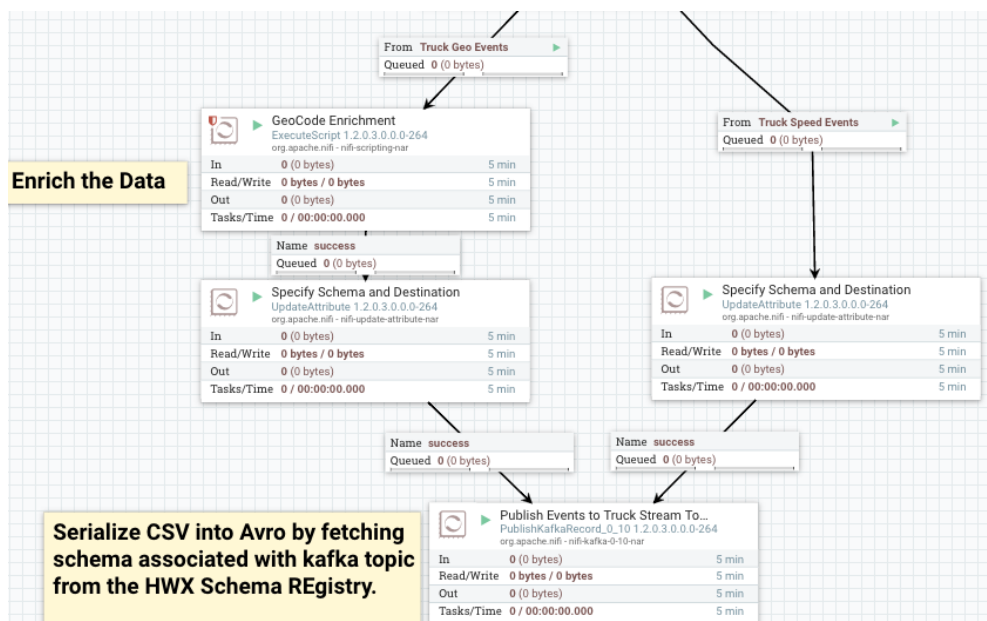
From Truck Geo Events
Queued 0 (0 bytes)

GeoCode Enrichment
ExecuteScript 1.2.0.3.0.0.0-264
org.apache.nifi - nifi-scripting-nar

| | | |
|---|---|---|
| In | 0 (0 bytes) | 5 min |
| Read/Write | 0 bytes / 0 bytes | 5 min |
| Out | 0 (0 bytes) | 5 min |
| Tasks/Time | 0 / 00:00:00.000 | 5 min |

From Truck Speed Events
Queued 0 (0 bytes)

Enrich the Data

Name success
Queued 0 (0 bytes)

Specify Schema and Destination
UpdateAttribute 1.2.0.3.0.0.0-264
org.apache.nifi - nifi-update-attribute-nar

| | | |
|---|---|---|
| In | 0 (0 bytes) | 5 min |
| Read/Write | 0 bytes / 0 bytes | 5 min |
| Out | 0 (0 bytes) | 5 min |
| Tasks/Time | 0 / 00:00:00.000 | 5 min |

Specify Schema and Destination
UpdateAttribute 1.2.0.3.0.0.0-264
org.apache.nifi - nifi-update-attribute-nar

| | | |
|---|---|---|
| In | 0 (0 bytes) | 5 min |
| Read/Write | 0 bytes / 0 bytes | 5 min |
| Out | 0 (0 bytes) | 5 min |
| Tasks/Time | 0 / 00:00:00.000 | 5 min |

Name success
Queued 0 (0 bytes)

Name success
Queued 0 (0 bytes)

Serialize CSV into Avro by fetching schema associated with kafka topic from the HWX Schema REgistry.

Publish Events to Truck Stream To...
PublishKafkaRecord_0_10 1.2.0.3.0.0.0-264
org.apache.nifi - nifi-kafka-0-10-nar

| | | |
|---|---|---|
| In | 0 (0 bytes) | 5 min |
| Read/Write | 0 bytes / 0 bytes | 5 min |
| Out | 0 (0 bytes) | 5 min |
| Tasks/Time | 0 / 00:00:00.000 | 5 min |